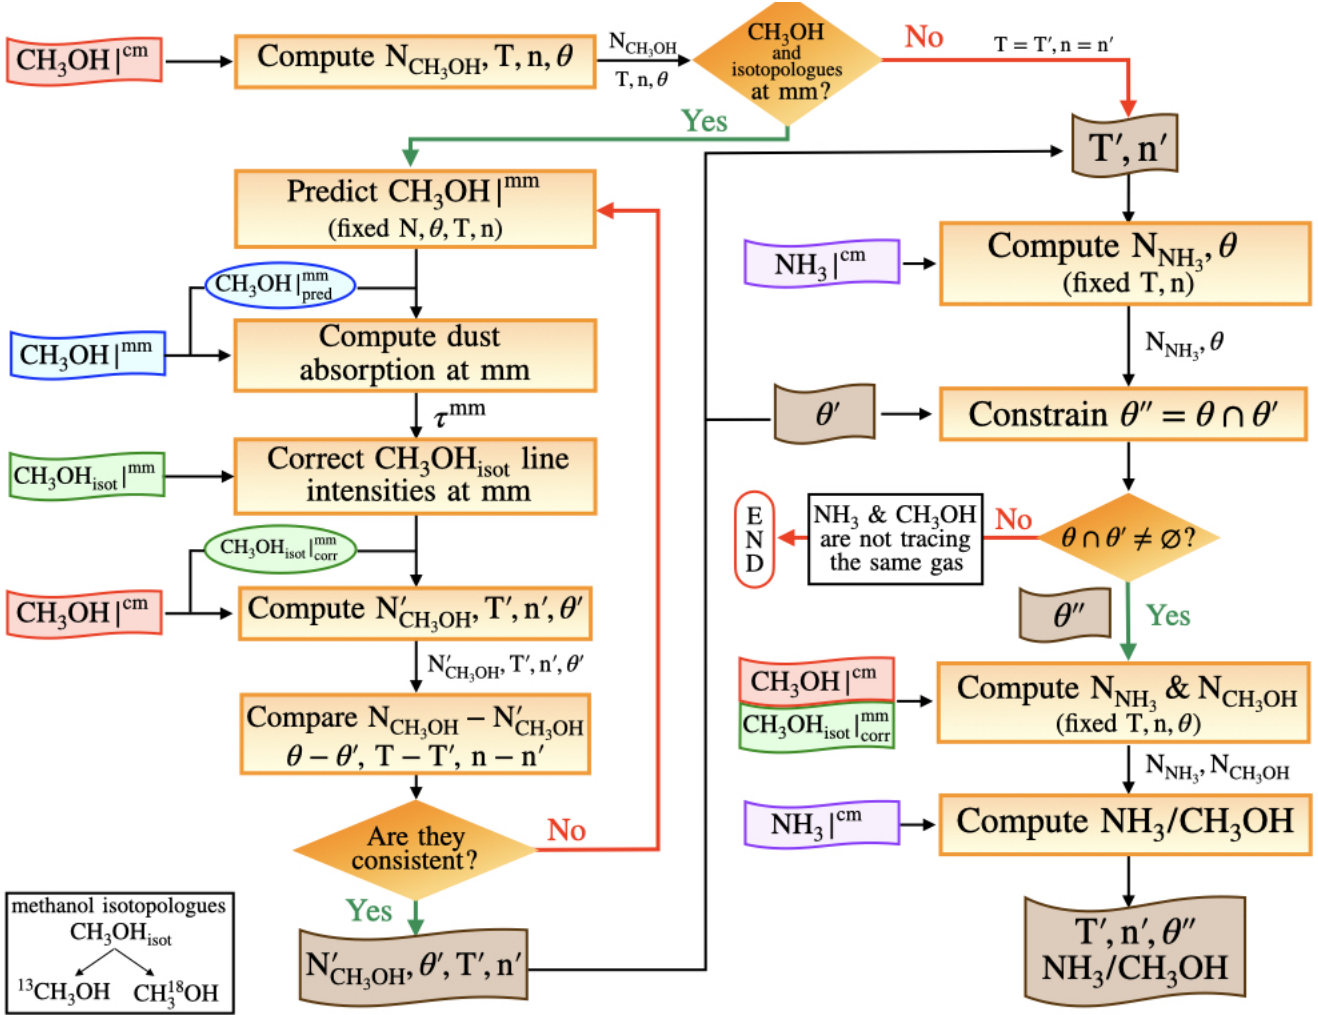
$CH_3OH|^{cm}$

Compute $N_{CH_3OH}$, T, n, $\theta$

$N_{CH_3OH}$
T, n, $\theta$

$CH_3OH$ and isotopologues at mm?

No

T = T′, n = n′

Yes

T′, n′

Predict $CH_3OH|^{mm}$ (fixed N, $\theta$, T, n)

$CH_3OH|^{mm}_{pred}$

$CH_3OH|^{mm}$

Compute dust absorption at mm

$\tau^{mm}$

$CH_3OH_{isot}|^{mm}$

Correct $CH_3OH_{isot}$ line intensities at mm

$CH_3OH_{isot}|^{mm}_{corr}$

$CH_3OH|^{cm}$

Compute $N'_{CH_3OH}$, T′, n′, $\theta'$

$N'_{CH_3OH}$, T′, n′, $\theta'$

Compare $N_{CH_3OH} - N'_{CH_3OH}$
$\theta - \theta'$, T − T′, n − n′

Are they consistent?

No

Yes

$N'_{CH_3OH}$, $\theta'$, T′, n′

methanol isotopologues
$CH_3OH_{isot}$
$^{13}CH_3OH$  $CH_3^{18}OH$

$NH_3|^{cm}$

Compute $N_{NH_3}$, $\theta$ (fixed T, n)

$N_{NH_3}$, $\theta$

$\theta'$

Constrain $\theta'' = \theta \cap \theta'$

E N D

$NH_3$ & $CH_3OH$ are not tracing the same gas

No

$\theta \cap \theta' \neq \varnothing$?

$\theta''$

Yes

$CH_3OH|^{cm}$
$CH_3OH_{isot}|^{mm}_{corr}$

Compute $N_{NH_3}$ & $N_{CH_3OH}$ (fixed T, n, $\theta$)

$N_{NH_3}$, $N_{CH_3OH}$

$NH_3|^{cm}$

Compute $NH_3/CH_3OH$

T′, n′, $\theta''$
$NH_3/CH_3OH$